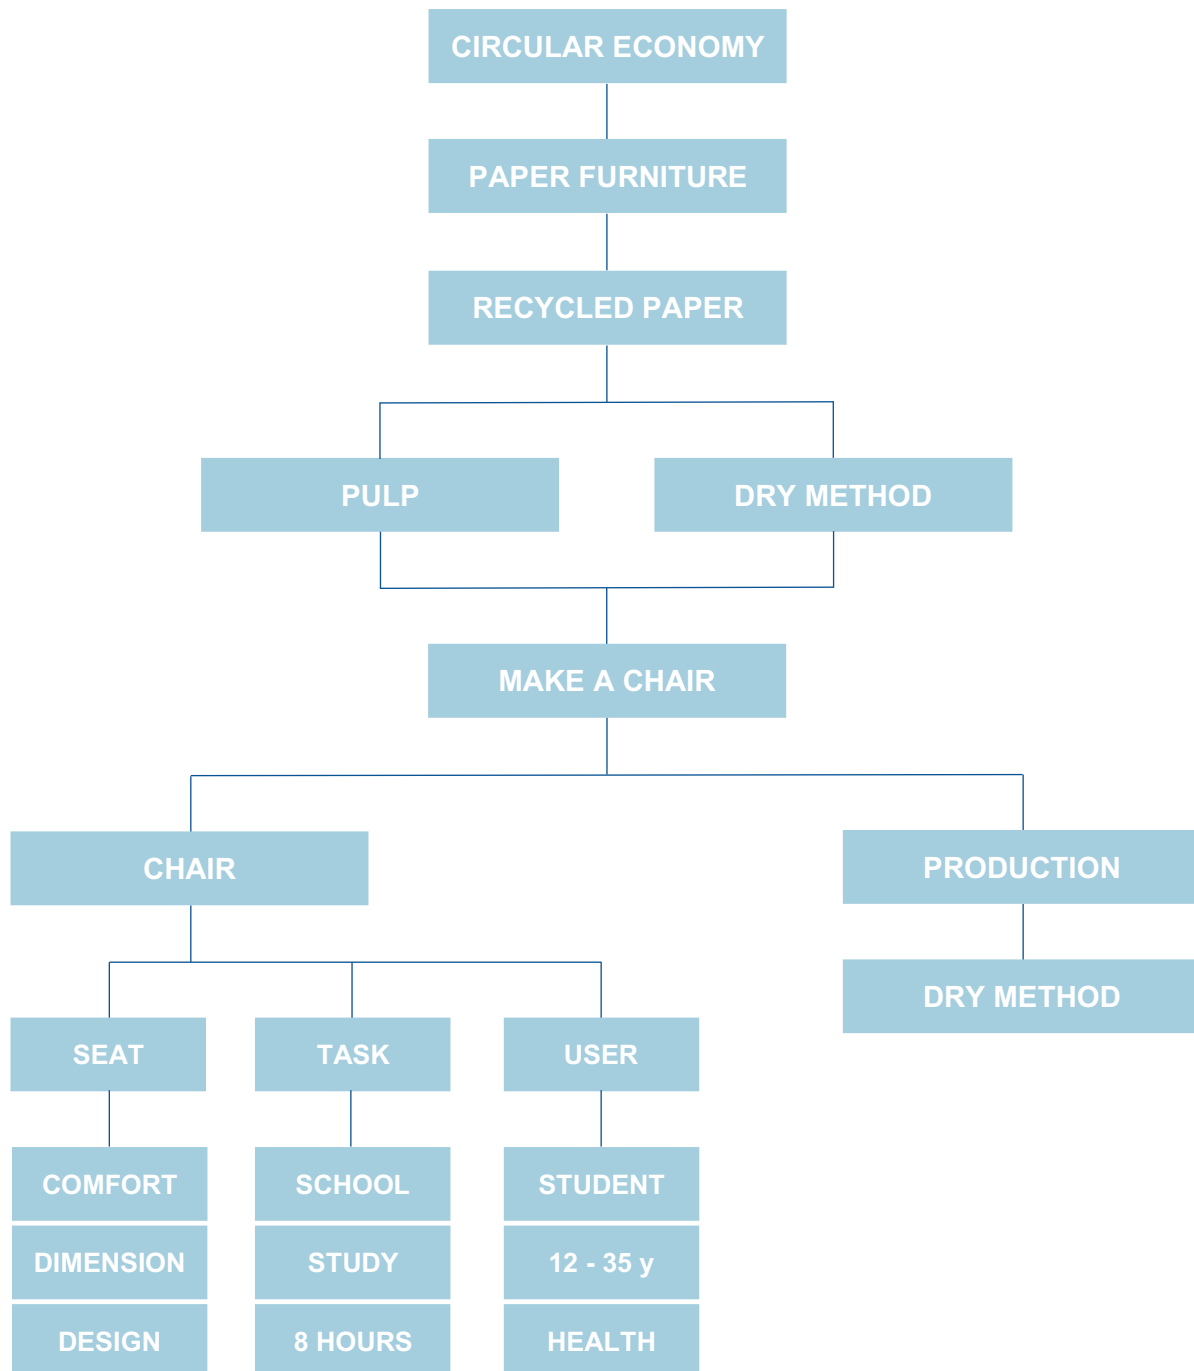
CIRCULAR ECONOMY

PAPER FURNITURE

RECYCLED PAPER

PULP

DRY METHOD

MAKE A CHAIR

CHAIR

PRODUCTION

DRY METHOD

SEAT

TASK

USER

COMFORT

DIMENSION

DESIGN

SCHOOL

STUDY

8 HOURS

STUDENT

12 - 35 y

HEALTH